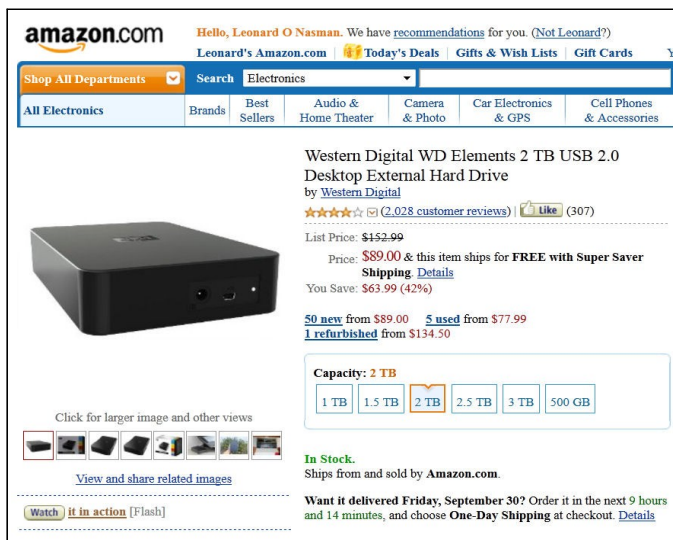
amazon.com

Hello, Leonard O Nasman. We have recommendations for you. (Not Leonard?)

Leonard's Amazon.com | Today's Deals | Gifts & Wish Lists | Gift Cards | Y

Shop All Departments | Search | Electronics

All Electronics | Brands | Best Sellers | Audio & Home Theater | Camera & Photo | Car Electronics & GPS | Cell Phones & Accessories

Western Digital WD Elements 2 TB USB 2.0 Desktop External Hard Drive

by Western Digital

(2,028 customer reviews) | Like (307)

List Price: $152.99

Price: $89.00 & this item ships for FREE with Super Saver Shipping. Details

You Save: $63.99 (42%)

50 new from $89.00 5 used from $77.99

1 refurbished from $134.50

Capacity: 2 TB

1 TB | 1.5 TB | 2 TB | 2.5 TB | 3 TB | 500 GB

Click for larger image and other views

View and share related images

Watch it in action [Flash]

In Stock.

Ships from and sold by Amazon.com.

Want it delivered Friday, September 30? Order it in the next 9 hours and 14 minutes, and choose One-Day Shipping at checkout. Details